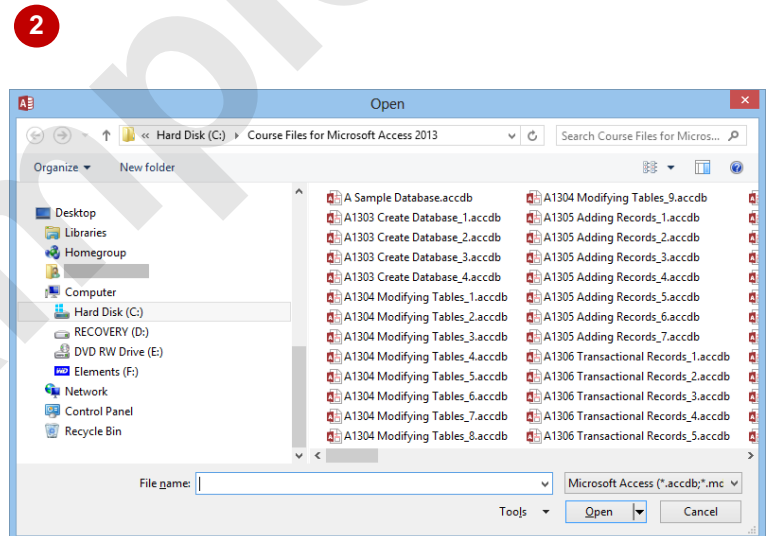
2

Open

« Hard Disk (C:) › Course Files for Microsoft Access 2013

Search Course Files for Micros...

Organize ▾ New folder

Desktop
Libraries
Homegroup
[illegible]
Computer
Hard Disk (C:)
RECOVERY (D:)
DVD RW Drive (E:)
Elements (F:)
Network
Control Panel
Recycle Bin

A Sample Database.accdb
A1303 Create Database_1.accdb
A1303 Create Database_2.accdb
A1303 Create Database_3.accdb
A1303 Create Database_4.accdb
A1304 Modifying Tables_1.accdb
A1304 Modifying Tables_2.accdb
A1304 Modifying Tables_3.accdb
A1304 Modifying Tables_4.accdb
A1304 Modifying Tables_5.accdb
A1304 Modifying Tables_6.accdb
A1304 Modifying Tables_7.accdb
A1304 Modifying Tables_8.accdb

A1304 Modifying Tables_9.accdb
A1305 Adding Records_1.accdb
A1305 Adding Records_2.accdb
A1305 Adding Records_3.accdb
A1305 Adding Records_4.accdb
A1305 Adding Records_5.accdb
A1305 Adding Records_6.accdb
A1305 Adding Records_7.accdb
A1306 Transactional Records_1.accdb
A1306 Transactional Records_2.accdb
A1306 Transactional Records_3.accdb
A1306 Transactional Records_4.accdb
A1306 Transactional Records_5.accdb

File name:

Microsoft Access (*.accdb;*.mc

Tools ▾

Open

Cancel